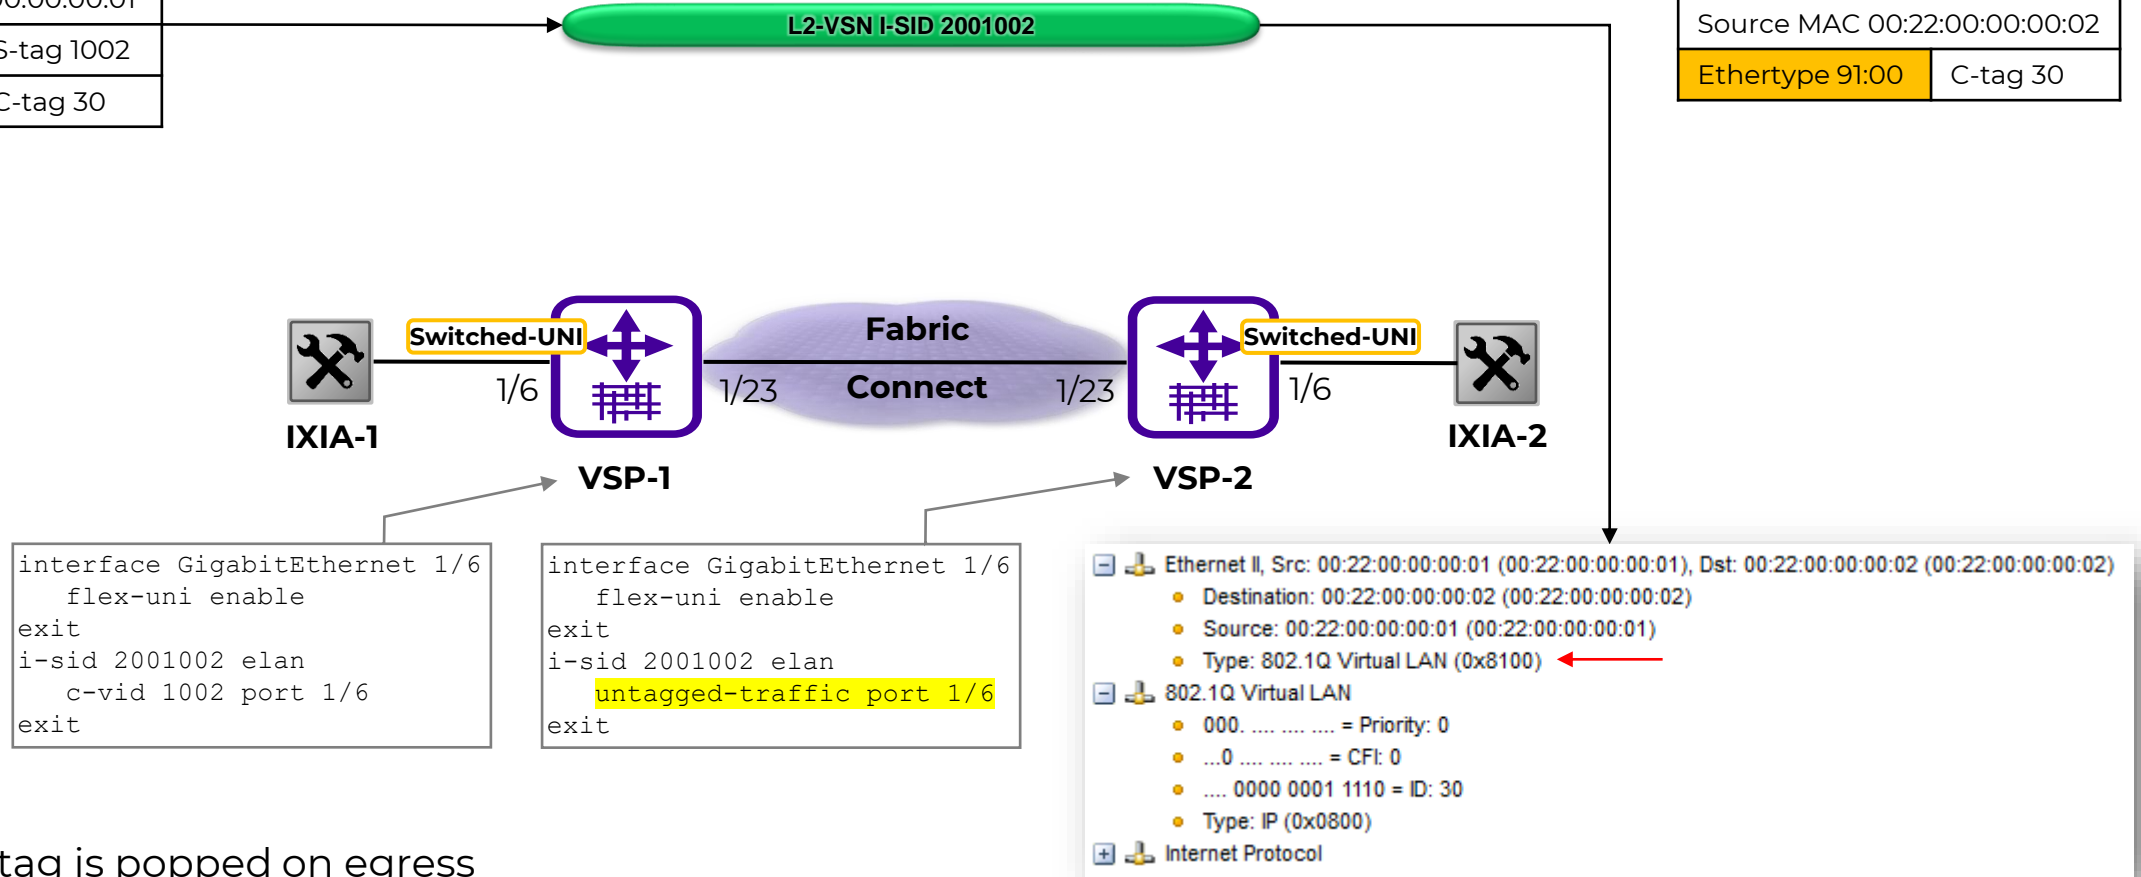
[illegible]00:00:01
S-tag 1002
C-tag 30

L2-VSN I-SID 2001002

Source MAC 00:22:00:00:00:02
Ethertype 91:00
C-tag 30

Switched-UNI
Fabric
Connect
Switched-UNI
1/6
1/23
1/23
1/6
IXIA-1
VSP-1
VSP-2
IXIA-2

```
interface GigabitEthernet 1/6
   flex-uni enable
exit
i-sid 2001002 elan
   c-vid 1002 port 1/6
exit
```

```
interface GigabitEthernet 1/6
   flex-uni enable
exit
i-sid 2001002 elan
   untagged-traffic port 1/6
exit
```

Ethernet II, Src: 00:22:00:00:00:01 (00:22:00:00:00:01), Dst: 00:22:00:00:00:02 (00:22:00:00:00:02)
Destination: 00:22:00:00:00:02 (00:22:00:00:00:02)
Source: 00:22:00:00:00:01 (00:22:00:00:00:01)
Type: 802.1Q Virtual LAN (0x8100)
802.1Q Virtual LAN
000. .... .... .... = Priority: 0
...0 .... .... .... = CFI: 0
.... 0000 0001 1110 = ID: 30
Type: IP (0x0800)
Internet Protocol

tag is popped on egress